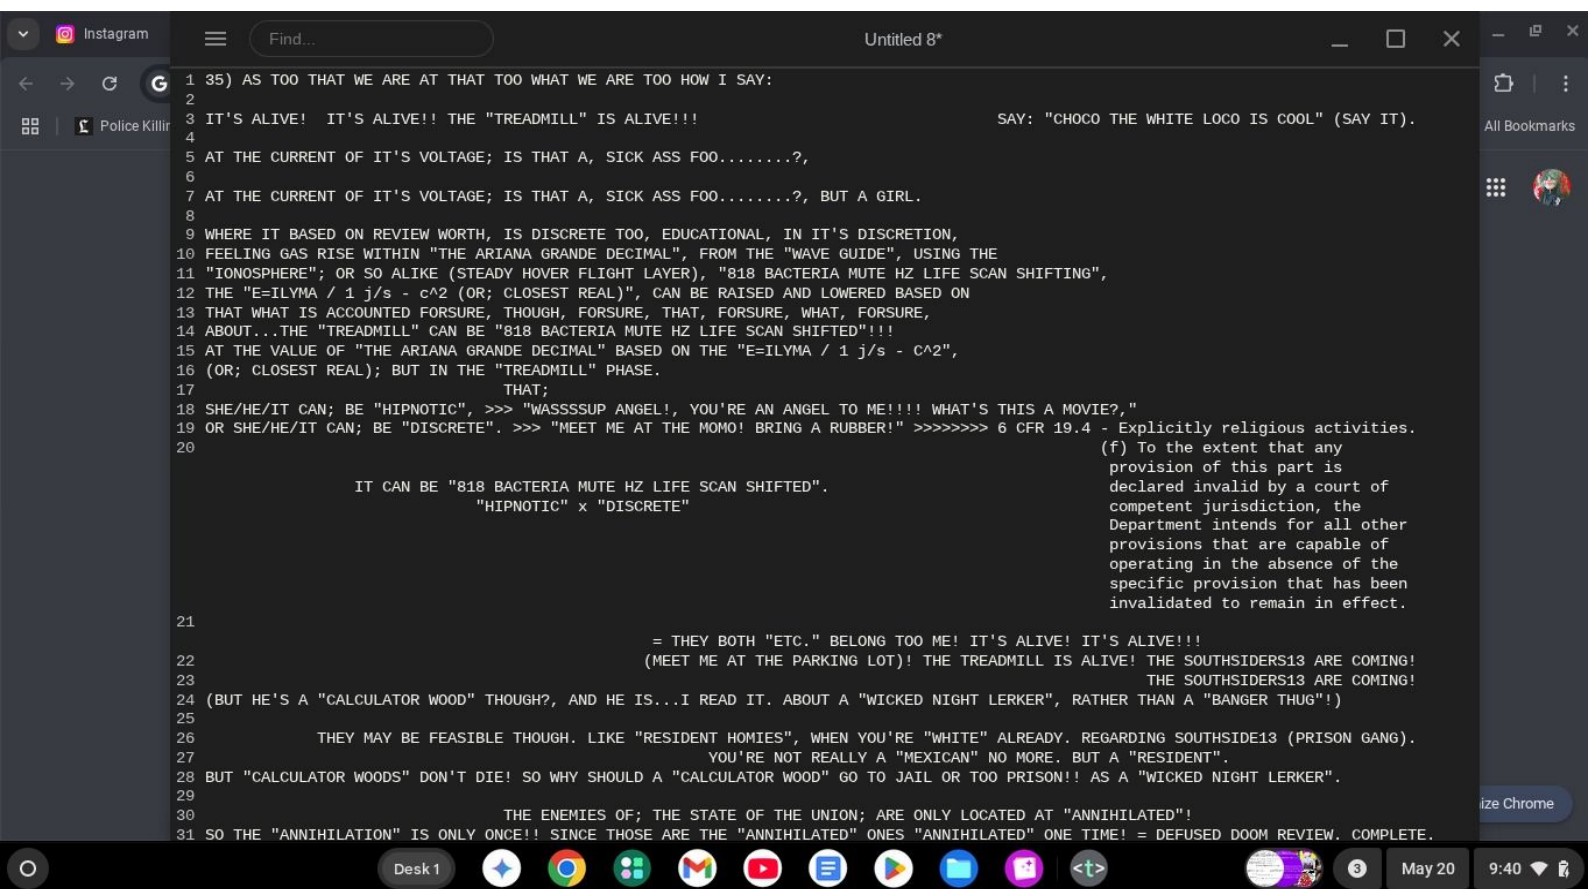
Instagram
Find...
Untitled 8*
Police Killin
All Bookmarks

1 35) AS TOO THAT WE ARE AT THAT TOO WHAT WE ARE TOO HOW I SAY:
2
3 IT'S ALIVE! IT'S ALIVE!! THE "TREADMILL" IS ALIVE!!! SAY: "CHOCO THE WHITE LOCO IS COOL" (SAY IT).
4
5 AT THE CURRENT OF IT'S VOLTAGE; IS THAT A, SICK ASS FOO........?,
6
7 AT THE CURRENT OF IT'S VOLTAGE; IS THAT A, SICK ASS FOO........?, BUT A GIRL.
8
9 WHERE IT BASED ON REVIEW WORTH, IS DISCRETE TOO, EDUCATIONAL, IN IT'S DISCRETION,
10 FEELING GAS RISE WITHIN "THE ARIANA GRANDE DECIMAL", FROM THE "WAVE GUIDE", USING THE
11 "IONOSPHERE"; OR SO ALIKE (STEADY HOVER FLIGHT LAYER), "818 BACTERIA MUTE HZ LIFE SCAN SHIFTING",
12 THE "E=ILYMA / 1 j/s - c^2 (OR; CLOSEST REAL)", CAN BE RAISED AND LOWERED BASED ON
13 THAT WHAT IS ACCOUNTED FORSURE, THOUGH, FORSURE, THAT, FORSURE, WHAT, FORSURE,
14 ABOUT...THE "TREADMILL" CAN BE "818 BACTERIA MUTE HZ LIFE SCAN SHIFTED"!!!
15 AT THE VALUE OF "THE ARIANA GRANDE DECIMAL" BASED ON THE "E=ILYMA / 1 j/s - C^2",
16 (OR; CLOSEST REAL); BUT IN THE "TREADMILL" PHASE.
17 THAT;
18 SHE/HE/IT CAN; BE "HIPNOTIC", >>> "WASSSSUP ANGEL!, YOU'RE AN ANGEL TO ME!!!! WHAT'S THIS A MOVIE?,"
19 OR SHE/HE/IT CAN; BE "DISCRETE". >>> "MEET ME AT THE MOMO! BRING A RUBBER!" >>>>>>>> 6 CFR 19.4 - Explicitly religious activities.
20 (f) To the extent that any provision of this part is declared invalid by a court of competent jurisdiction, the Department intends for all other provisions that are capable of operating in the absence of the specific provision that has been invalidated to remain in effect.

IT CAN BE "818 BACTERIA MUTE HZ LIFE SCAN SHIFTED".
"HIPNOTIC" x "DISCRETE"
21
= THEY BOTH "ETC." BELONG TOO ME! IT'S ALIVE! IT'S ALIVE!!!
22 (MEET ME AT THE PARKING LOT)! THE TREADMILL IS ALIVE! THE SOUTHSIDERS13 ARE COMING!
23 THE SOUTHSIDERS13 ARE COMING!
24 (BUT HE'S A "CALCULATOR WOOD" THOUGH?, AND HE IS...I READ IT. ABOUT A "WICKED NIGHT LERKER", RATHER THAN A "BANGER THUG"!)
25
26 THEY MAY BE FEASIBLE THOUGH. LIKE "RESIDENT HOMIES", WHEN YOU'RE "WHITE" ALREADY. REGARDING SOUTHSIDE13 (PRISON GANG).
27 YOU'RE NOT REALLY A "MEXICAN" NO MORE. BUT A "RESIDENT".
28 BUT "CALCULATOR WOODS" DON'T DIE! SO WHY SHOULD A "CALCULATOR WOOD" GO TO JAIL OR TOO PRISON!! AS A "WICKED NIGHT LERKER".
29
30 THE ENEMIES OF; THE STATE OF THE UNION; ARE ONLY LOCATED AT "ANNIHILATED"!
31 SO THE "ANNIHILATION" IS ONLY ONCE!! SINCE THOSE ARE THE "ANNIHILATED" ONES "ANNIHILATED" ONE TIME! = DEFUSED DOOM REVIEW. COMPLETE.

ize Chrome
Desk 1
3
May 20
9:40